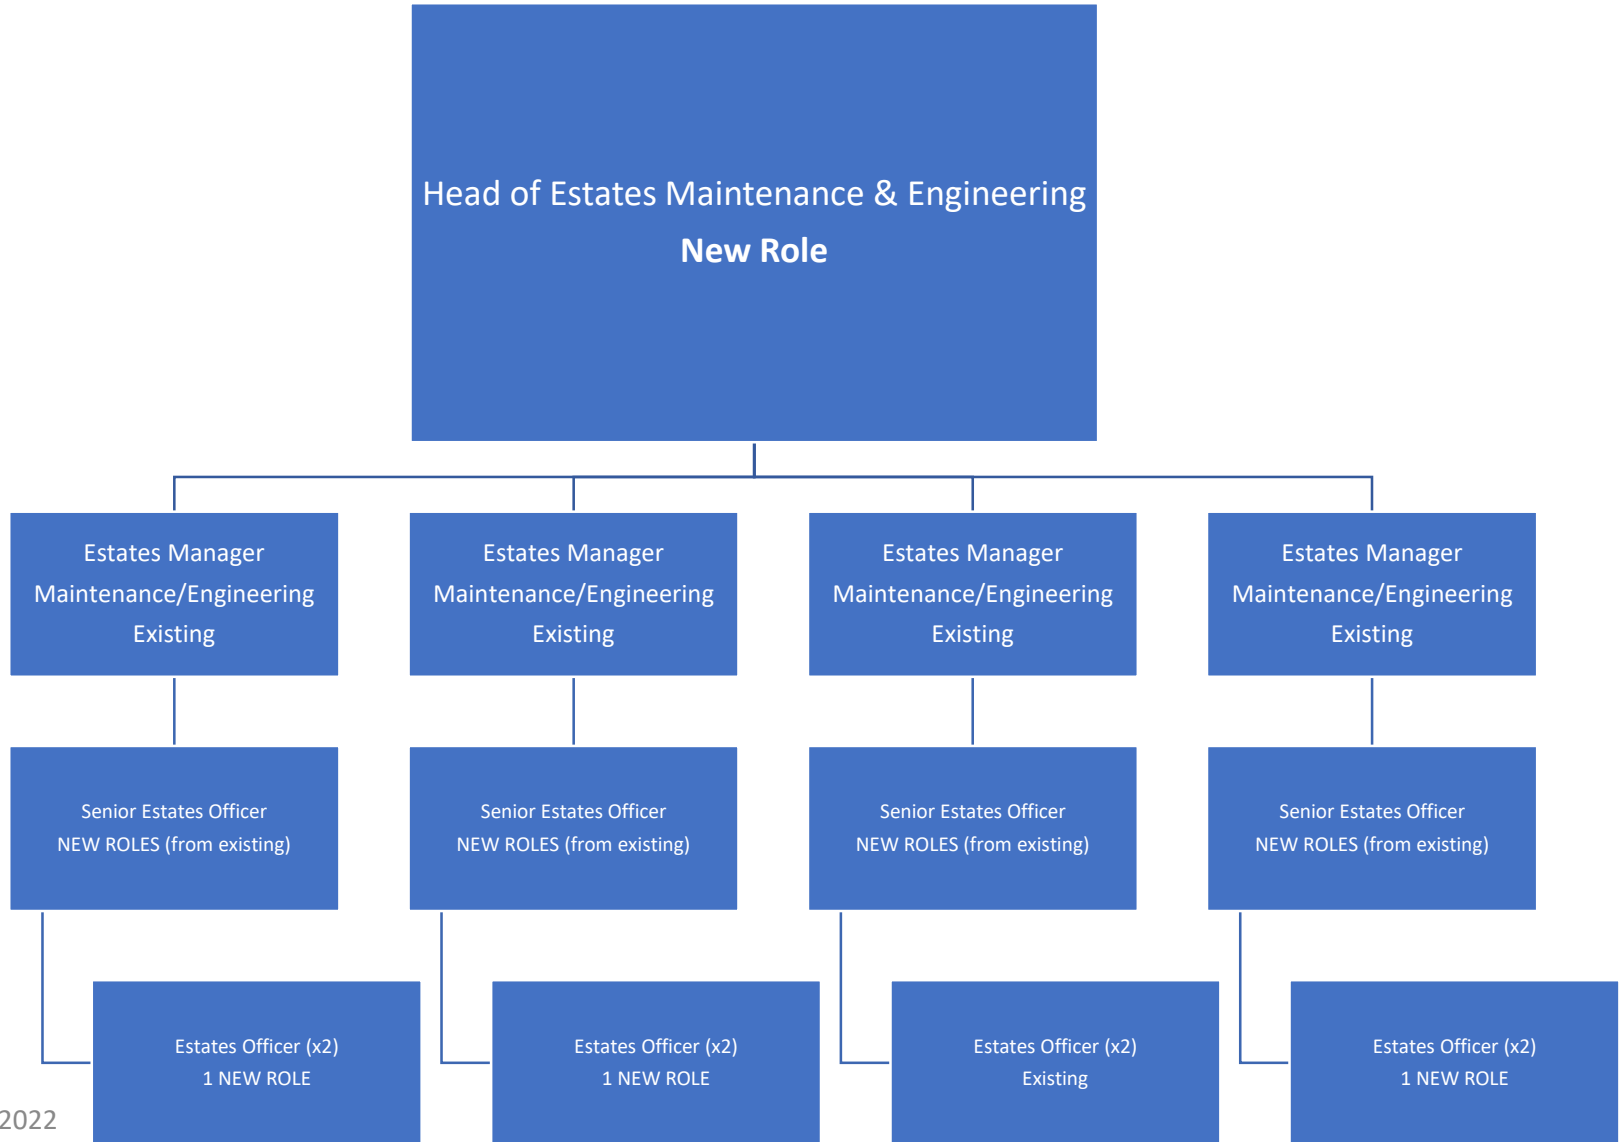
Head of Estates Maintenance & Engineering
**New Role**

Estates Manager
Maintenance/Engineering
Existing

Estates Manager
Maintenance/Engineering
Existing

Estates Manager
Maintenance/Engineering
Existing

Estates Manager
Maintenance/Engineering
Existing

Senior Estates Officer
NEW ROLES (from existing)

Senior Estates Officer
NEW ROLES (from existing)

Senior Estates Officer
NEW ROLES (from existing)

Senior Estates Officer
NEW ROLES (from existing)

Estates Officer (x2)
1 NEW ROLE

Estates Officer (x2)
1 NEW ROLE

Estates Officer (x2)
Existing

Estates Officer (x2)
1 NEW ROLE

2022